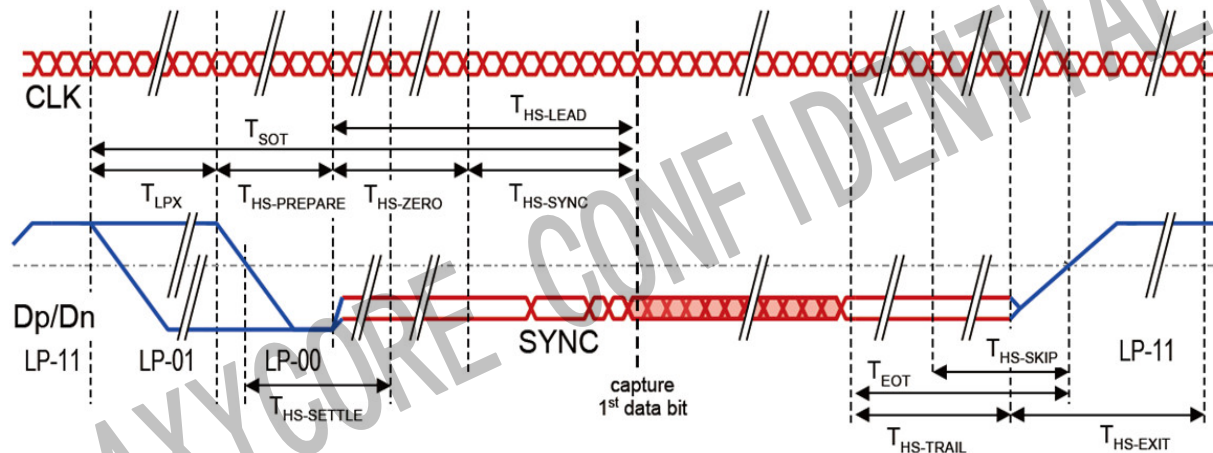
CLK

$T_{HS\text{-}LEAD}$

$T_{SOT}$

$T_{LPX}$ $T_{HS\text{-}PREPARE}$ $T_{HS\text{-}ZERO}$ $T_{HS\text{-}SYNC}$

Dp/Dn

LP-11 LP-01 LP-00 SYNC

capture 1$^{st}$ data bit

$T_{HS\text{-}SETTLE}$

$T_{EOT}$ $T_{HS\text{-}SKIP}$

LP-11

$T_{HS\text{-}TRAIL}$ $T_{HS\text{-}EXIT}$

AXYCORE CONFIDENTIAL